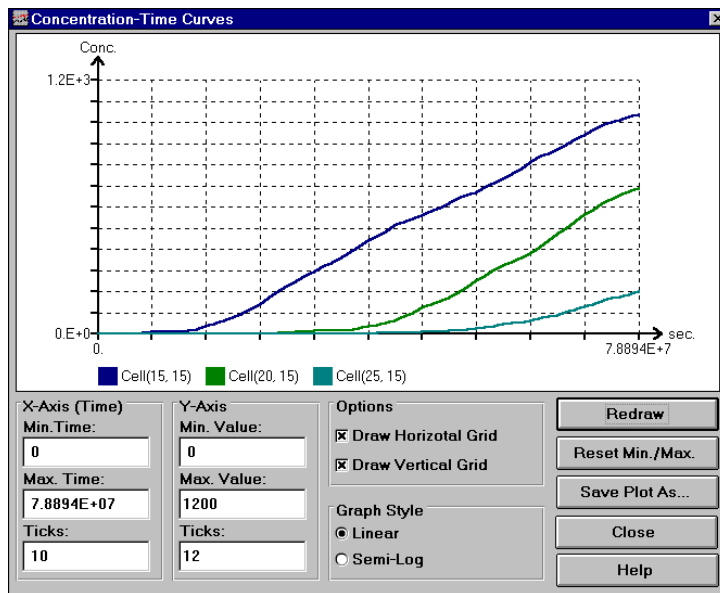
Concentration-Time Curves

Conc.

1.2E+3

0.E+0

0.

sec.

7.8894E+7

Cell(15, 15) Cell(20, 15) Cell(25, 15)

X-Axis (Time)
Min.Time:
0
Max. Time:
7.8894E+07
Ticks:
10

Y-Axis
Min. Value:
0
Max. Value:
1200
Ticks:
12

Options
☒ Draw Horizotal Grid
☒ Draw Vertical Grid

Graph Style
◉ Linear
○ Semi-Log

Redraw
Reset Min./Max.
Save Plot As...
Close
Help